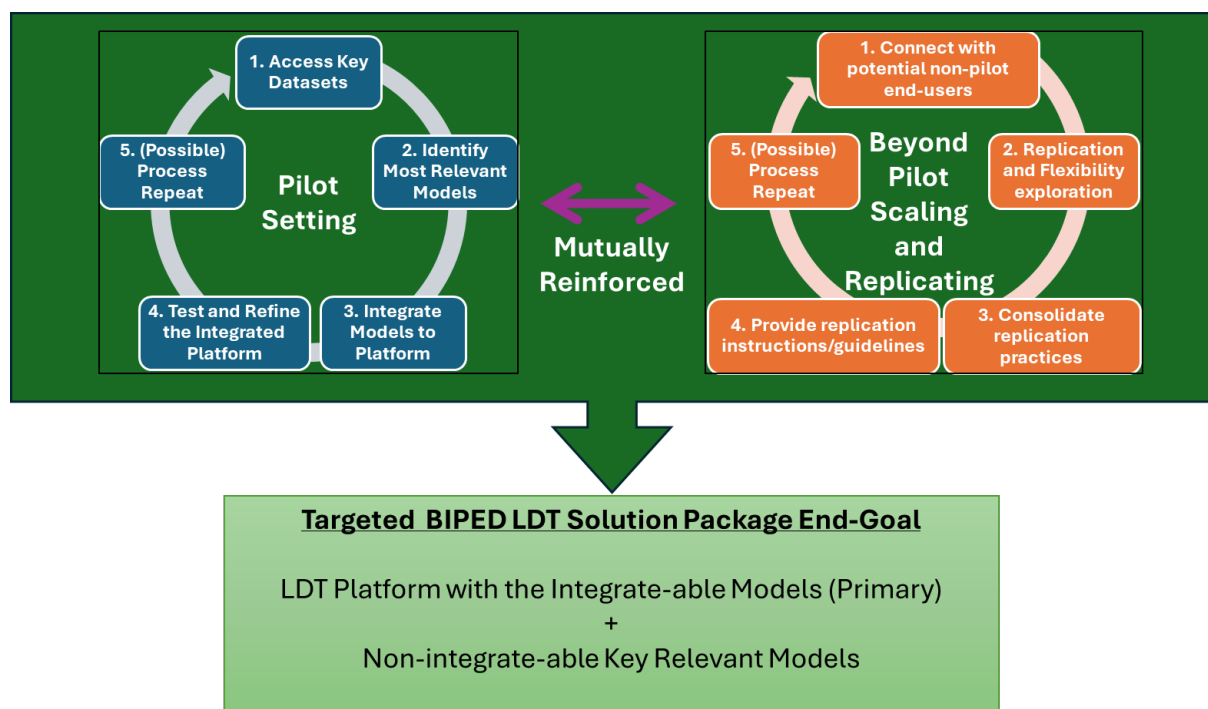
1. Access Key Datasets

2. Identify Most Relevant Models

3. Integrate Models to Platform

4. Test and Refine the Integrated Platform

5. (Possible) Process Repeat

Pilot Setting

Mutually Reinforced

1. Connect with potential non-pilot end-users

2. Replication and Flexibility exploration

3. Consolidate replication practices

4. Provide replication instructions/guidelines

5. (Possible) Process Repeat

Beyond Pilot Scaling and Replicating

Targeted BIPED LDT Solution Package End-Goal

LDT Platform with the Integrate-able Models (Primary)
+
Non-integrate-able Key Relevant Models